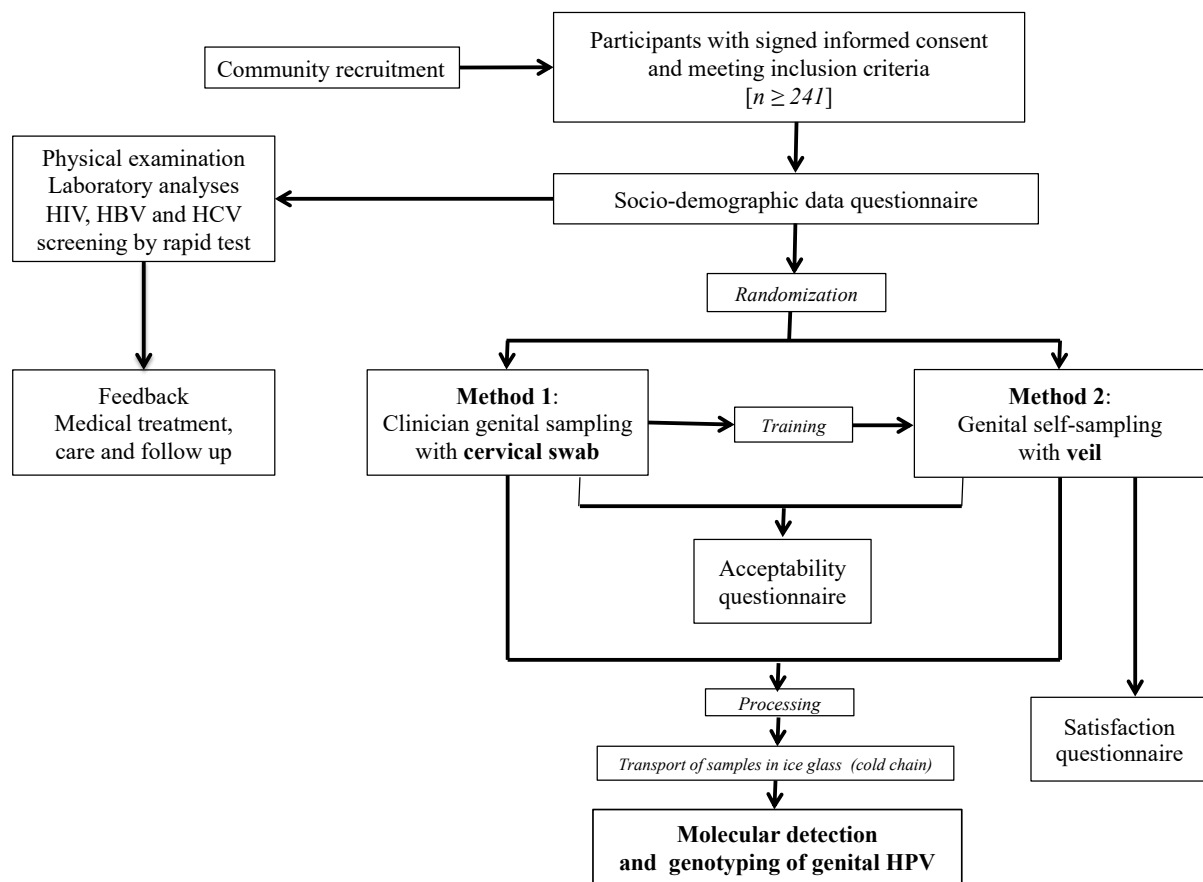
Community recruitment

Participants with signed informed consent and meeting inclusion criteria [$n \geq 241$]

Physical examination
Laboratory analyses
HIV, HBV and HCV screening by rapid test

Socio-demographic data questionnaire

*Randomization*

Feedback
Medical treatment, care and follow up

**Method 1**:
Clinician genital sampling with **cervical swab**

*Training*

**Method 2**:
Genital self-sampling with **veil**

Acceptability questionnaire

*Processing*

Satisfaction questionnaire

*Transport of samples in ice glass (cold chain)*

**Molecular detection and genotyping of genital HPV**